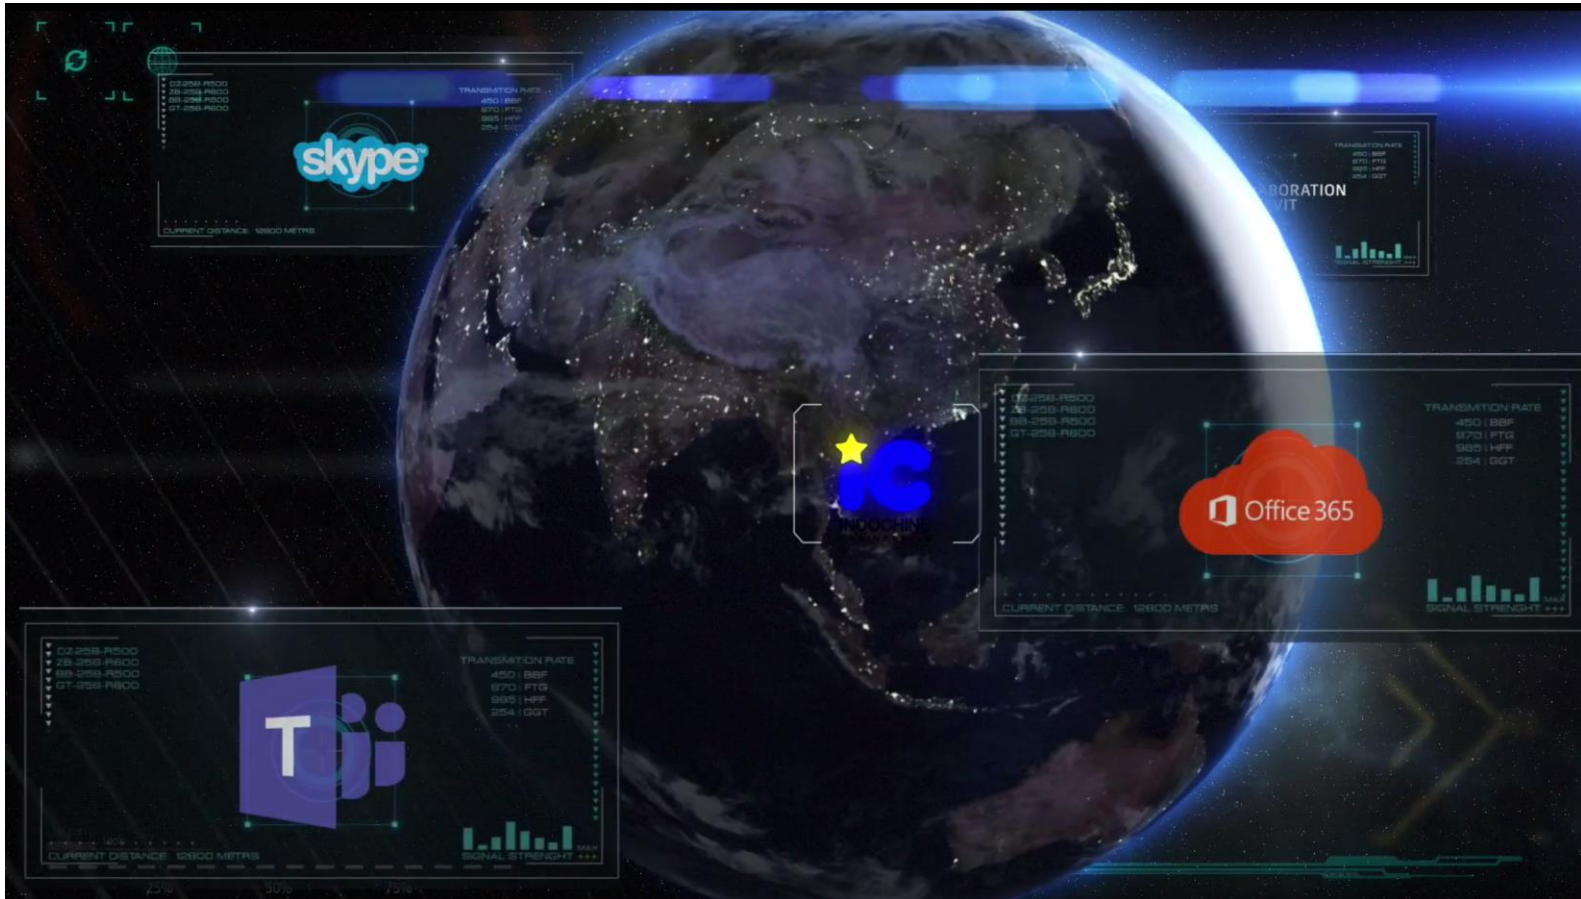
D2-258-R500
2B-258-R600
8B-258-R500
GT-258-R600

TRANSMITION RATE
450 | BBF
870 | FTG
985 | HFF
254 | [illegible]

skype

CURRENT DISTANCE 12800 METRS

TRANSMITION RATE
450 | BBF
870 | FTG
985 | HFF
254 | GGT

ABORATION
VIT

SIGNAL STRENGHT

iC
INDOCHINE

D2-258-R500
2B-258-R600
8B-258-R500
GT-258-R600

TRANSMITION RATE
450 | BBF
870 | FTG
985 | HFF
254 | GGT

Office 365

CURRENT DISTANCE 12800 METRS

SIGNAL STRENGHT +++

D2-258-R500
2B-258-R600
8B-258-R500
GT-258-R600

TRANSMITION RATE
450 | BBF
870 | FTG
985 | HFF
254 | GGT

T

CURRENT DISTANCE 12800 METRS

SIGNAL STRENGHT +++

25% 50% 75%